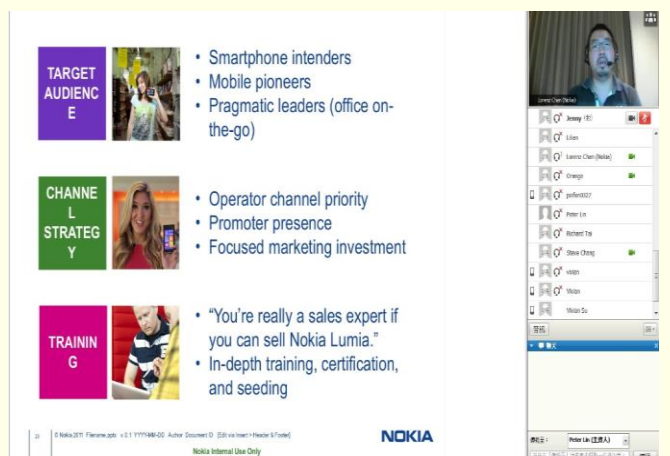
TARGET AUDIENC E

• Smartphone intenders
• Mobile pioneers
• Pragmatic leaders (office on-the-go)

CHANNE L STRATEG Y

• Operator channel priority
• Promoter presence
• Focused marketing investment

TRAININ G

• "You're really a sales expert if you can sell Nokia Lumia."
• In-depth training, certification, and seeding

© Nokia 2011 Filename.pptx v.0.1 YYYY-MM-DD Author Document ID [Edit via Insert > Header & Footer]

NOKIA

Nokia Internal Use Only

Lorenz Chen (Nokia)

Jenny
Lilian
Lorenz Chen (Nokia)
Orange
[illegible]
Peter Lin
Richard Tsai
Steve Chang
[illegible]
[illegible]
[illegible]

Peter Lin (主席人)